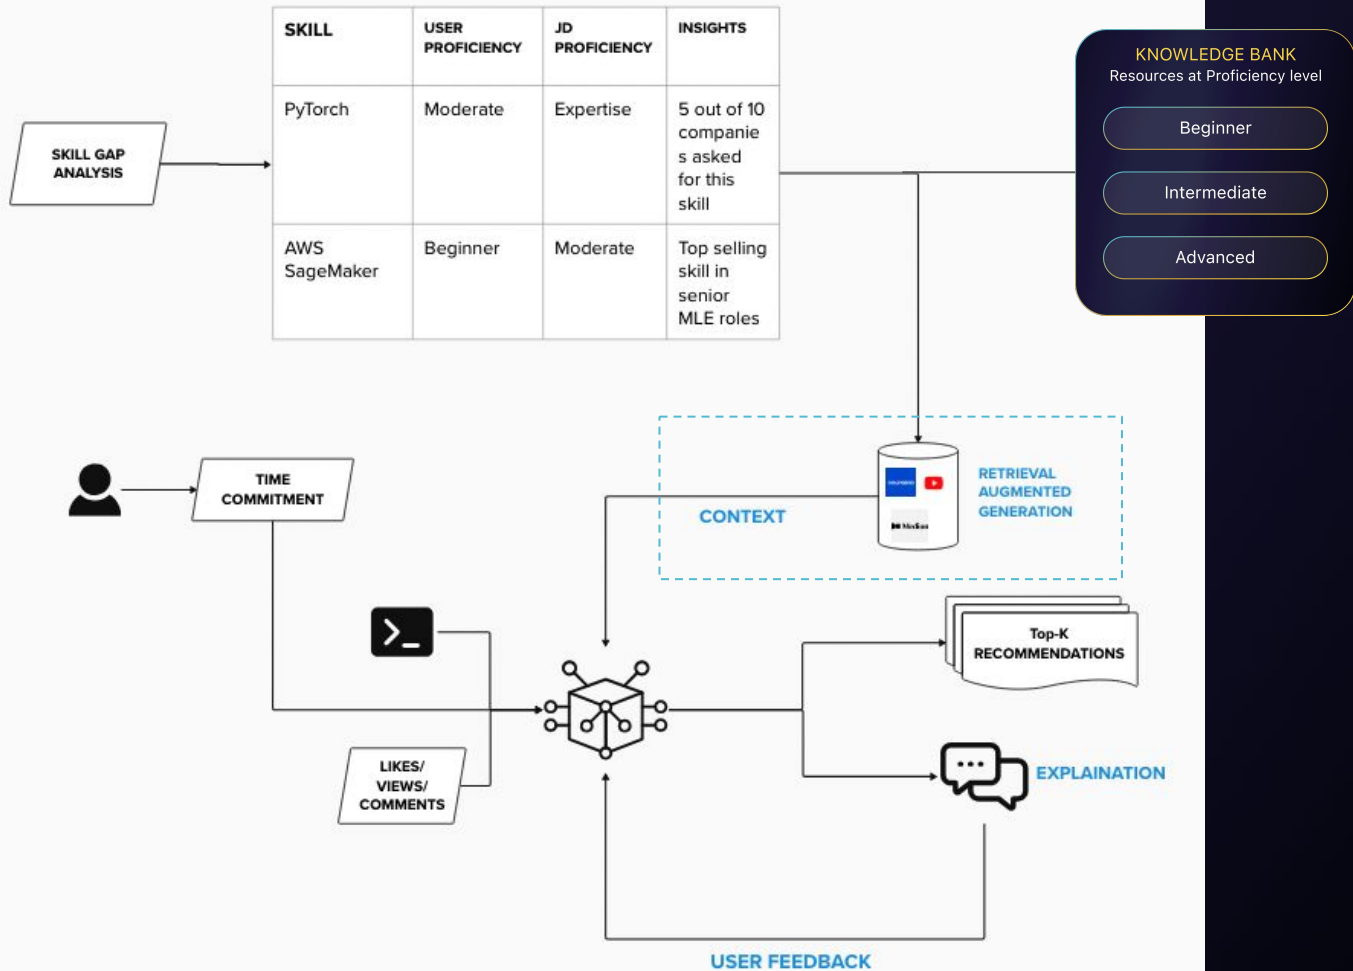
SKILL GAP ANALYSIS

| SKILL | USER PROFICIENCY | JD PROFICIENCY | INSIGHTS |
|---|---|---|---|
| PyTorch | Moderate | Expertise | 5 out of 10 companie s asked for this skill |
| AWS SageMaker | Beginner | Moderate | Top selling skill in senior MLE roles |

KNOWLEDGE BANK
Resources at Proficiency level
Beginner
Intermediate
Advanced

TIME COMMITMENT

CONTEXT

RETRIEVAL AUGMENTED GENERATION

LIKES/ VIEWS/ COMMENTS

Top-K RECOMMENDATIONS

EXPLAINATION

USER FEEDBACK